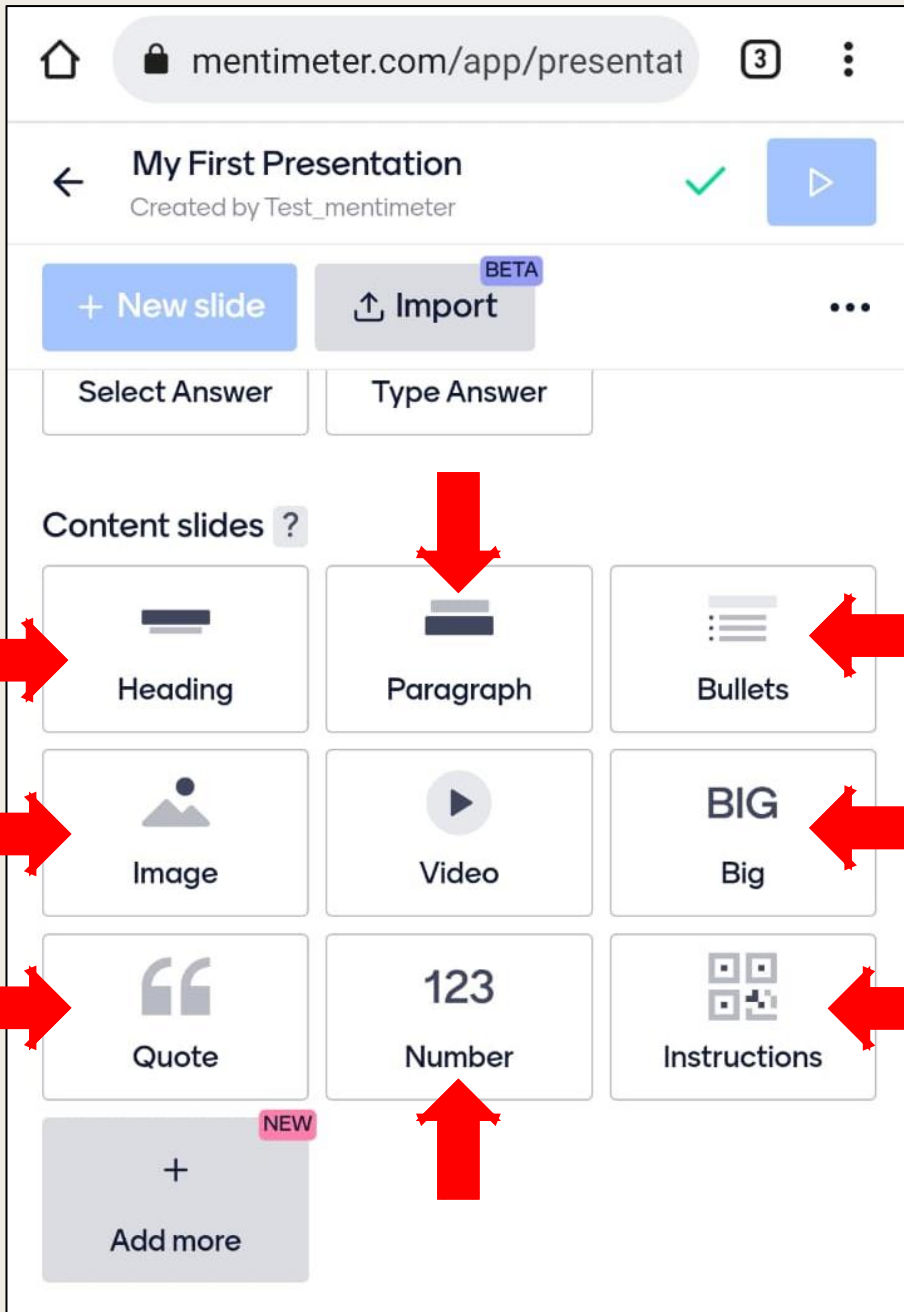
mentimeter.com/app/presentat

3

My First Presentation
Created by Test_mentimeter

+ New slide

Import BETA

Select Answer

Type Answer

Content slides ?

Heading

Paragraph

Bullets

Image

Video

BIG
Big

Quote

123
Number

Instructions

NEW
+
Add more